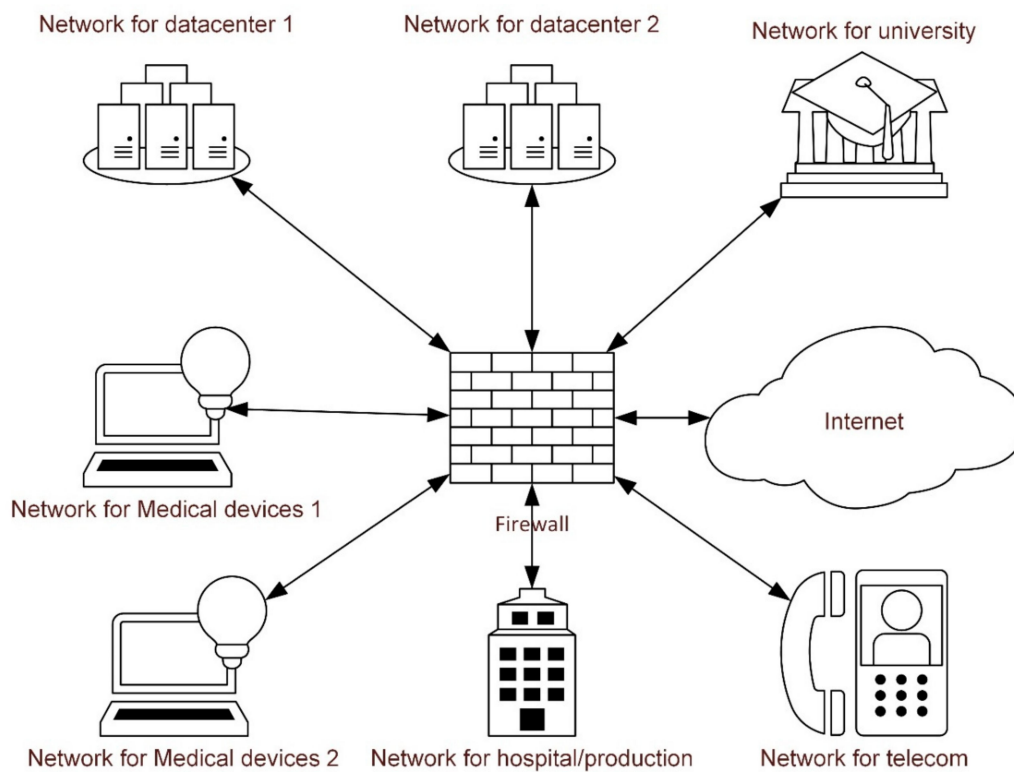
Network for datacenter 1

Network for datacenter 2

Network for university

Internet

Network for Medical devices 1

Firewall

Network for Medical devices 2

Network for hospital/production

Network for telecom